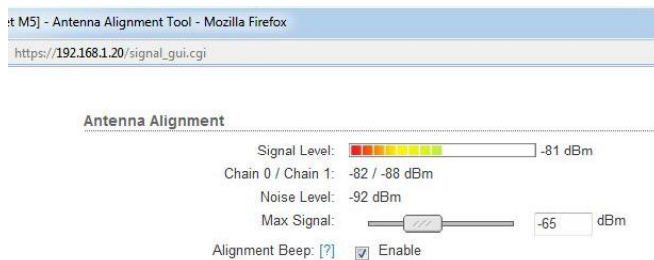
t M5] - Antenna Alignment Tool - Mozilla Firefox

https://192.168.1.20/signal_gui.cgi

Antenna Alignment

| | |
|---|---|
| Signal Level: | -81 dBm |
| Chain 0 / Chain 1: | -82 / -88 dBm |
| Noise Level: | -92 dBm |
| Max Signal: | -65 dBm |
| Alignment Beep: [?] | Enable |